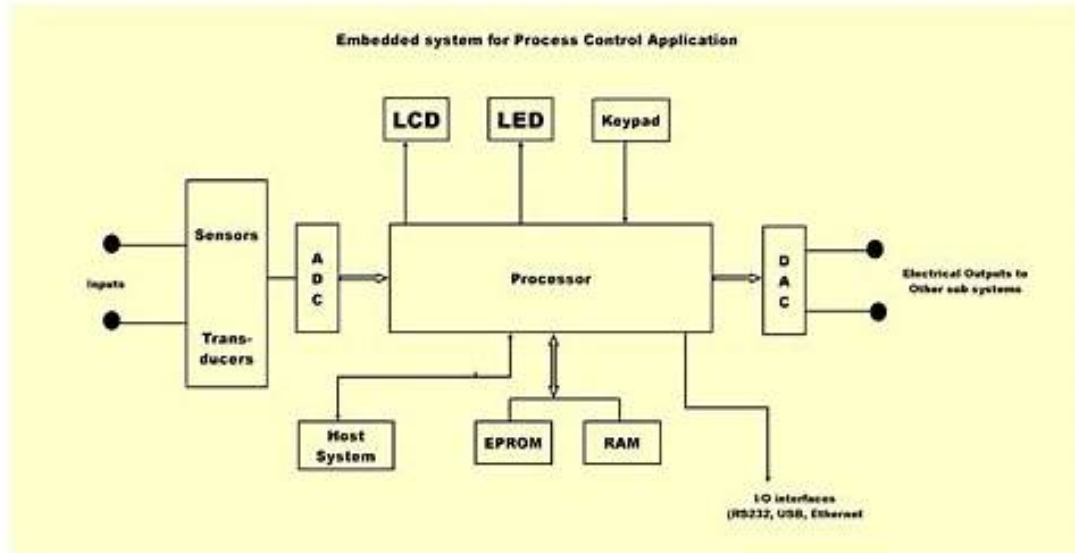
Embedded system for Process Control Application

LCD

LED

Keypad

Sensors

Trans-ducers

Inputs

A
D
C

Processor

D
A
C

Electrical Outputs to Other sub systems

Host System

EPROM

RAM

I/O interfaces (RS232, USB, Ethernet